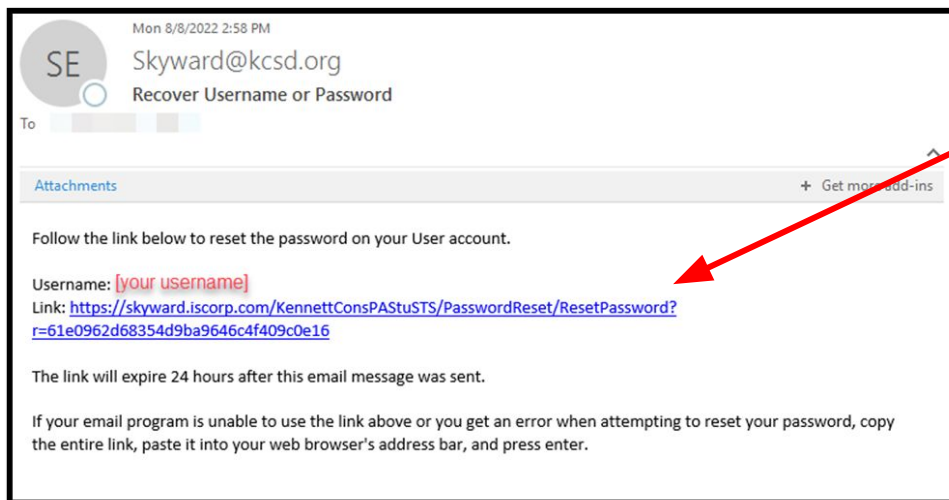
SE

Mon 8/8/2022 2:58 PM

Skyward@kcsd.org

Recover Username or Password

To

Attachments

+ Get more add-ins

Follow the link below to reset the password on your User account.

Username: [your username]
Link: https://skyward.iscorp.com/KennettConsPAStuSTS/PasswordReset/ResetPassword?r=61e0962d68354d9ba9646c4f409c0e16

The link will expire 24 hours after this email message was sent.

If your email program is unable to use the link above or you get an error when attempting to reset your password, copy the entire link, paste it into your web browser's address bar, and press enter.